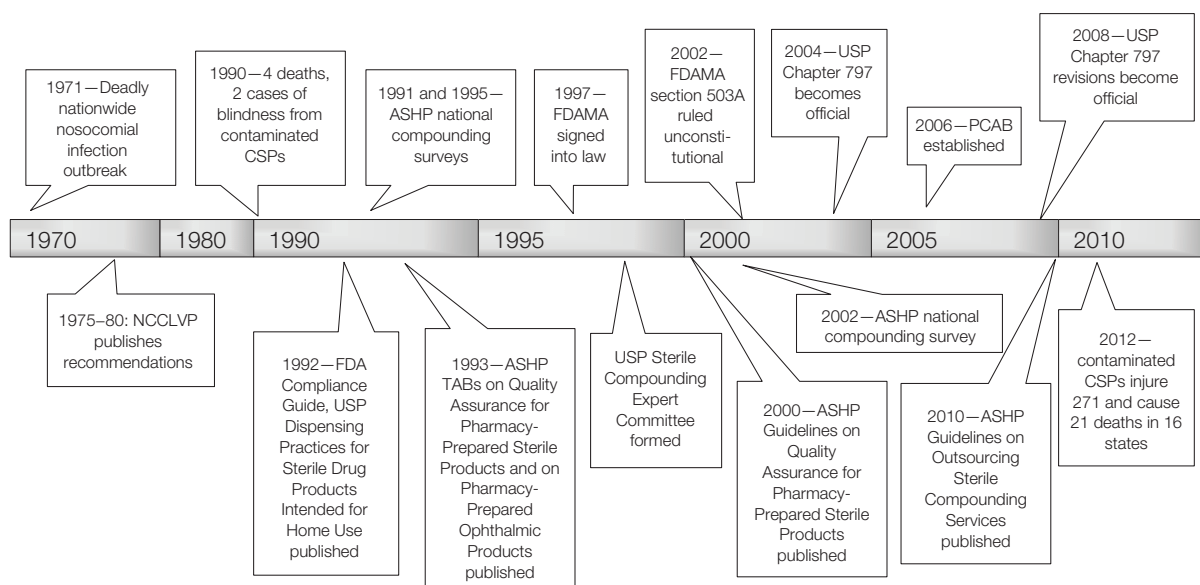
1971—Deadly nationwide nosocomial infection outbreak

1990—4 deaths, 2 cases of blindness from contaminated CSPs

1991 and 1995—ASHP national compounding surveys

1997—FDAMA signed into law

2002—FDAMA section 503A ruled unconstitutional

2004—USP Chapter 797 becomes official

2006—PCAB established

2008—USP Chapter 797 revisions become official

1970 1980 1990 1995 2000 2005 2010

1975–80: NCCLVP publishes recommendations

1992—FDA Compliance Guide, USP Dispensing Practices for Sterile Drug Products Intended for Home Use published

1993—ASHP TABs on Quality Assurance for Pharmacy-Prepared Sterile Products and on Pharmacy-Prepared Ophthalmic Products published

USP Sterile Compounding Expert Committee formed

2000—ASHP Guidelines on Quality Assurance for Pharmacy-Prepared Sterile Products published

2002—ASHP national compounding survey

2010—ASHP Guidelines on Outsourcing Sterile Compounding Services published

2012—contaminated CSPs injure 271 and cause 21 deaths in 16 states